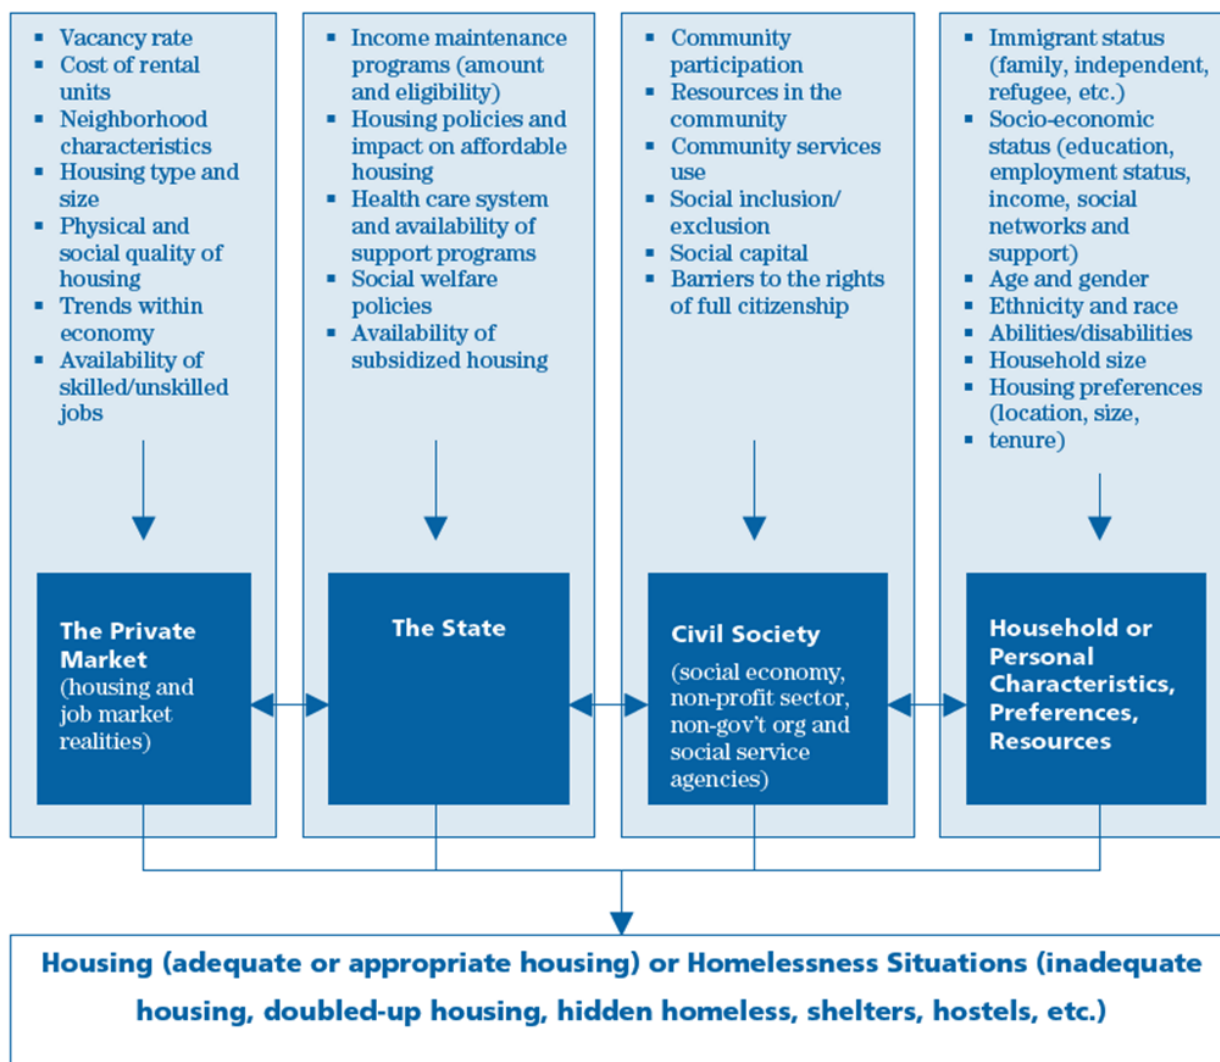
- Vacancy rate
- Cost of rental units
- Neighborhood characteristics
- Housing type and size
- Physical and social quality of housing
- Trends within economy
- Availability of skilled/unskilled jobs

The Private Market (housing and job market realities)

- Income maintenance programs (amount and eligibility)
- Housing policies and impact on affordable housing
- Health care system and availability of support programs
- Social welfare policies
- Availability of subsidized housing

The State

- Community participation
- Resources in the community
- Community services use
- Social inclusion/ exclusion
- Social capital
- Barriers to the rights of full citizenship

Civil Society (social economy, non-profit sector, non-gov't org and social service agencies)

- Immigrant status (family, independent, refugee, etc.)
- Socio-economic status (education, employment status, income, social networks and support)
- Age and gender
- Ethnicity and race
- Abilities/disabilities
- Household size
- Housing preferences (location, size,
- tenure)

Household or Personal Characteristics, Preferences, Resources

Housing (adequate or appropriate housing) or Homelessness Situations (inadequate housing, doubled-up housing, hidden homeless, shelters, hostels, etc.)